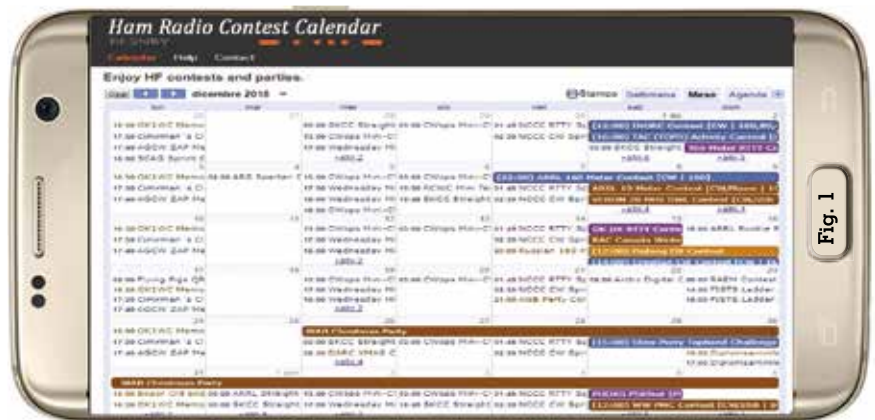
Ham Radio Contest Calendar

HF ONLY

Calendar Help Contact

Enjoy HF contests and parties.

Oggi dicembre 2018

Stampa Settimana Mese Agenda

(12:00) DARC Contest [CW] 160 M

(18:00) TAC (TOPS) Activity Contest

(22:00) ARRL 160 Meter Contest [CW] 160

ARRL 10 Meter Contest [CW/Phone]

WAR Christmas Party

(12:00) Stew Perry Topband Challenge

Fig. 1